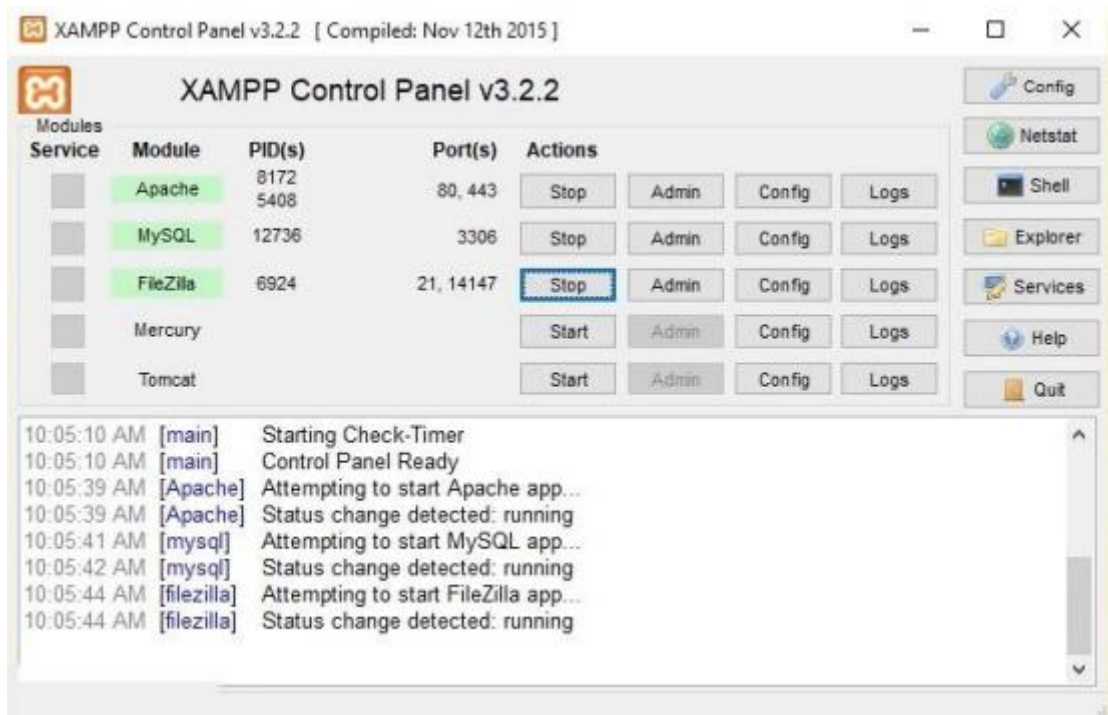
XAMPP Control Panel v3.2.2 [ Compiled: Nov 12th 2015 ]

XAMPP Control Panel v3.2.2

Config

Modules

Netstat

| Service | Module | PID(s) | Port(s) | Actions | | | |
|---|---|---|---|---|---|---|---|
| | Apache | 8172 5408 | 80, 443 | Stop | Admin | Config | Logs |
| | MySQL | 12736 | 3306 | Stop | Admin | Config | Logs |
| | FileZilla | 6924 | 21, 14147 | Stop | Admin | Config | Logs |
| | Mercury | | | Start | Admin | Config | Logs |
| | Tomcat | | | Start | Admin | Config | Logs |

Shell

Explorer

Services

Help

Quit

10:05:10 AM [main] Starting Check-Timer
10:05:10 AM [main] Control Panel Ready
10:05:39 AM [Apache] Attempting to start Apache app...
10:05:39 AM [Apache] Status change detected: running
10:05:41 AM [mysql] Attempting to start MySQL app...
10:05:42 AM [mysql] Status change detected: running
10:05:44 AM [filezilla] Attempting to start FileZilla app...
10:05:44 AM [filezilla] Status change detected: running